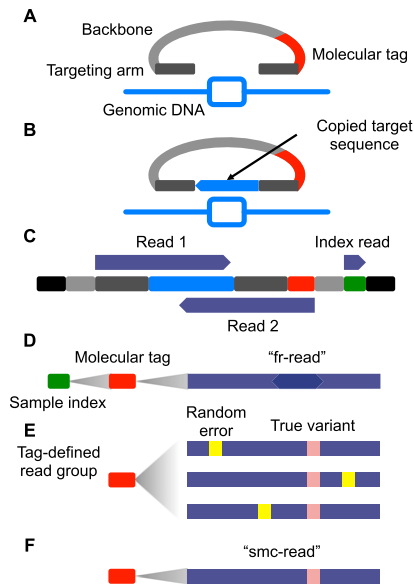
A
Backbone
Molecular tag
Targeting arm
Genomic DNA

B
Copied target sequence

C
Read 1
Index read
Read 2

D
Molecular tag
"fr-read"
Sample index

E
Random error
True variant
Tag-defined read group

F
"smc-read"